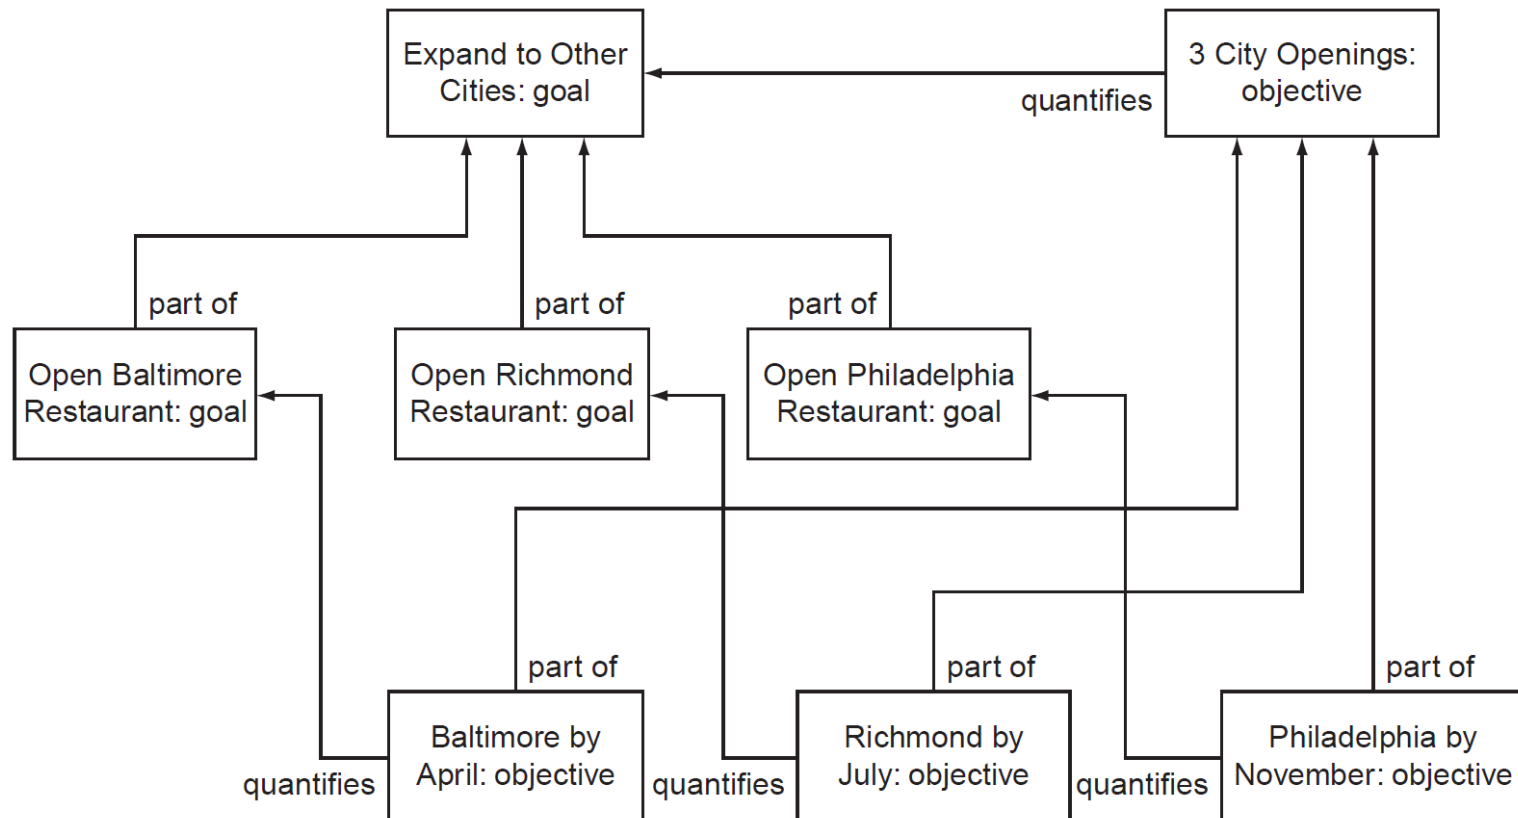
Expand to Other Cities: goal

quantifies

3 City Openings: objective

part of

part of

part of

Open Baltimore Restaurant: goal

Open Richmond Restaurant: goal

Open Philadelphia Restaurant: goal

part of

part of

part of

quantifies

Baltimore by April: objective

quantifies

Richmond by July: objective

quantifies

Philadelphia by November: objective